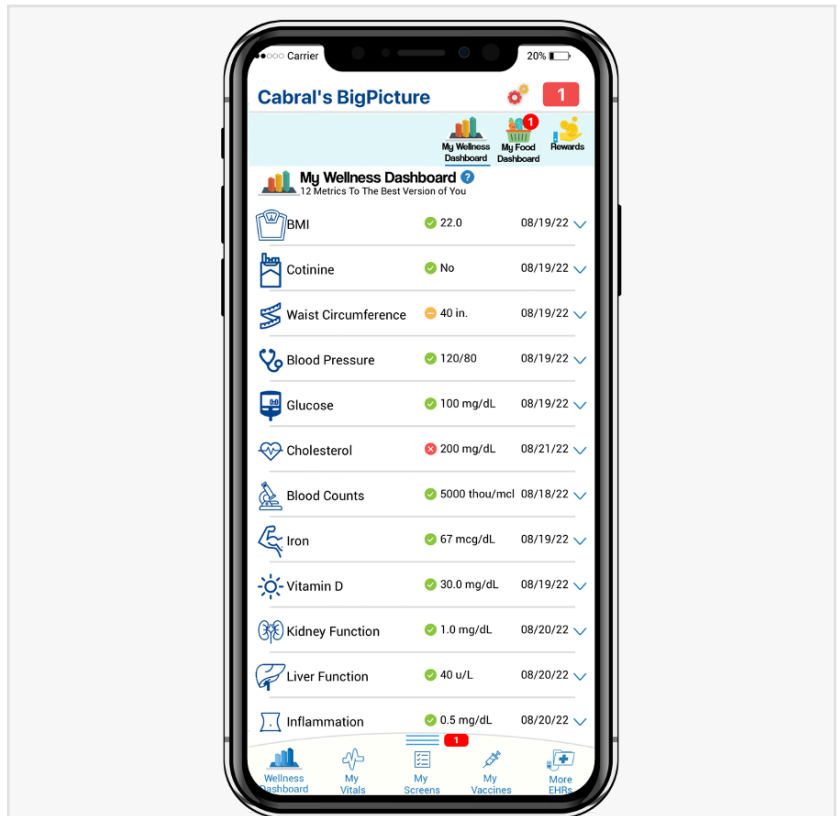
●●○○○ Carrier

20%

Cabral's BigPicture

1

My Wellness Dashboard

1

My Food Dashboard

Rewards

My Wellness Dashboard

12 Metrics To The Best Version of You

| | | |
|---|---|---|
| BMI | 22.0 | 08/19/22 |
| Cotinine | No | 08/19/22 |
| Waist Circumference | 40 in. | 08/19/22 |
| Blood Pressure | 120/80 | 08/19/22 |
| Glucose | 100 mg/dL | 08/19/22 |
| Cholesterol | 200 mg/dL | 08/21/22 |
| Blood Counts | 5000 thou/mcl | 08/18/22 |
| Iron | 67 mcg/dL | 08/19/22 |
| Vitamin D | 30.0 mg/dL | 08/19/22 |
| Kidney Function | 1.0 mg/dL | 08/20/22 |
| Liver Function | 40 u/L | 08/20/22 |
| Inflammation | 0.5 mg/dL | 08/20/22 |

1

Wellness Dashboard

My Vitals

My Screens

My Vaccines

More EHRs